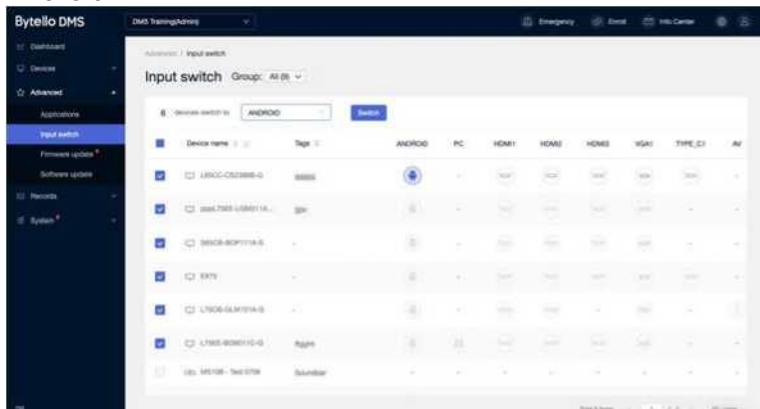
Bytello DMS

DMS Training/Admin

Emergency

Enrol

Info Center

Dashboard

Devices

Advanced

Applications

Input switch

Firmware update

Software update

Records

System

Advanced / Input switch

Input switch Group: All (8)

8 devices switch to ANDROID

Switch

| Device name | Tags | ANDROID | PC | HDMI1 | HDMI2 | HDMI3 | VGA1 | TYPE_C1 | AV |
|---|---|---|---|---|---|---|---|---|---|
| L65CC-C523B6B-G | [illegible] | | | | | | | | - |
| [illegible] | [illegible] | | | | | | | | - |
| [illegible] | - | | | | | | | | - |
| EX75 | - | | | | | | | | - |
| L75CB-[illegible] | - | | | | | | | | |
| L75EE-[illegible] | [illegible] | | | | | | | | - |
| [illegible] | Soundbar | - | - | - | - | - | - | - | - |

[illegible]